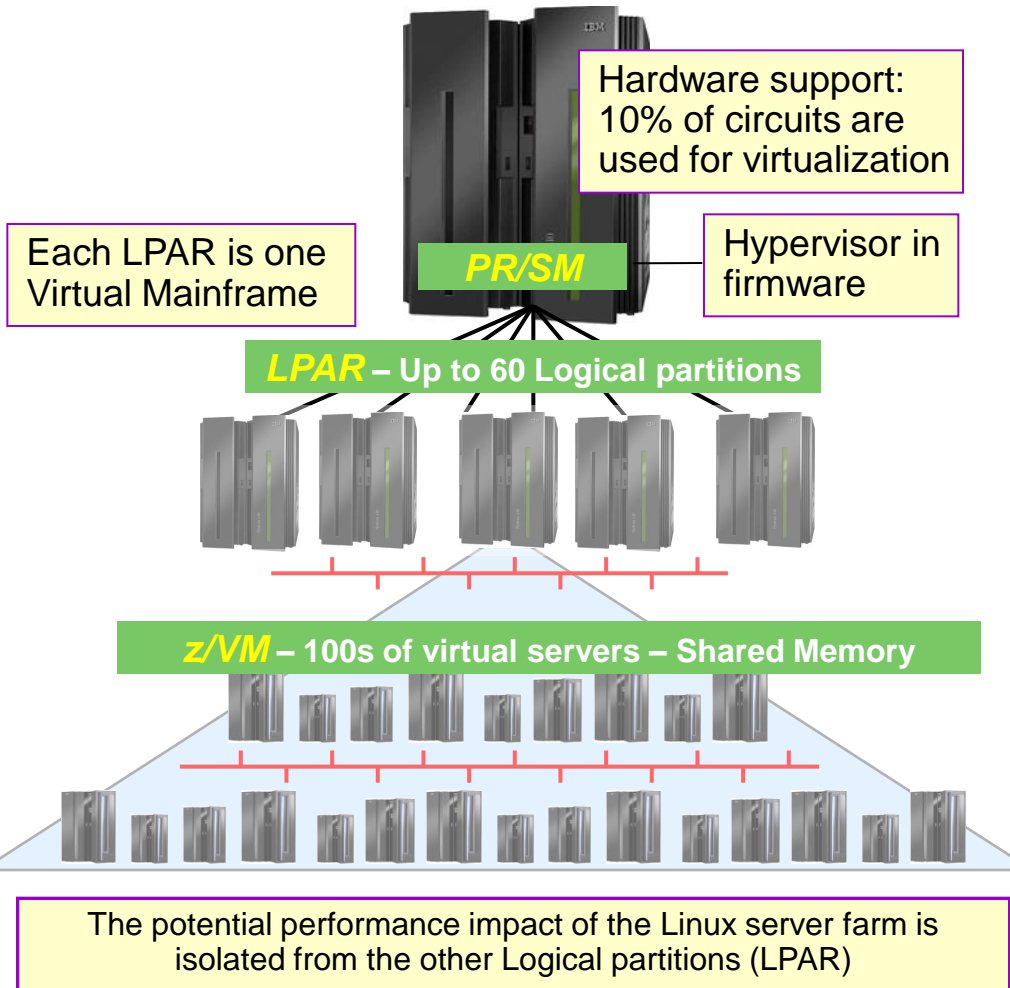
IBM

Hardware support: 10% of circuits are used for virtualization

Each LPAR is one Virtual Mainframe

PR/SM

Hypervisor in firmware

LPAR – Up to 60 Logical partitions

z/VM – 100s of virtual servers – Shared Memory

The potential performance impact of the Linux server farm is isolated from the other Logical partitions (LPAR)